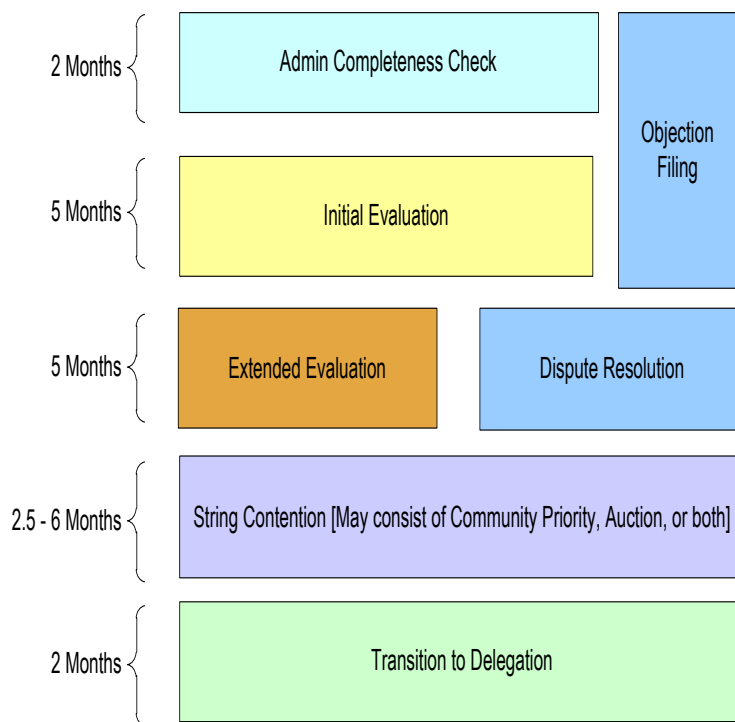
2 Months

Admin Completeness Check

Objection Filing

5 Months

Initial Evaluation

5 Months

Extended Evaluation

Dispute Resolution

2.5 - 6 Months

String Contention [May consist of Community Priority, Auction, or both]

2 Months

Transition to Delegation